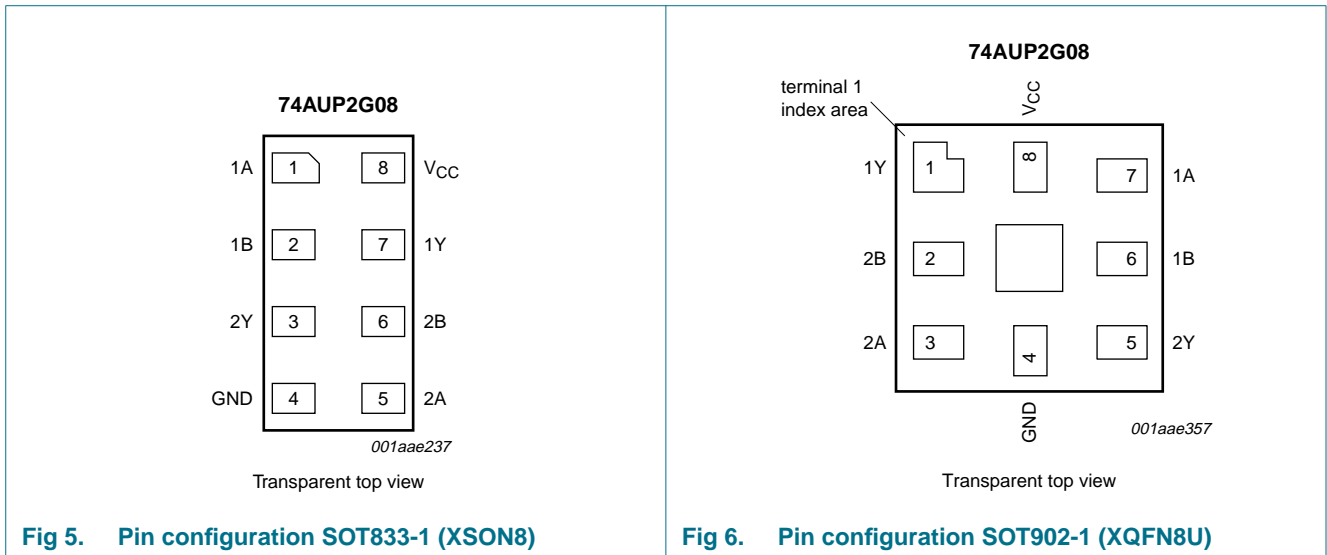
74AUP2G08

1A 1 8 $V_{CC}$

1B 2 7 1Y

2Y 3 6 2B

GND 4 5 2A

001aae237

Transparent top view

Fig 5. Pin configuration SOT833-1 (XSON8)

74AUP2G08

terminal 1 index area

$V_{CC}$

1Y 1 8 7 1A

2B 2 6 1B

2A 3 4 5 2Y

GND

001aae357

Transparent top view

Fig 6. Pin configuration SOT902-1 (XQFN8U)